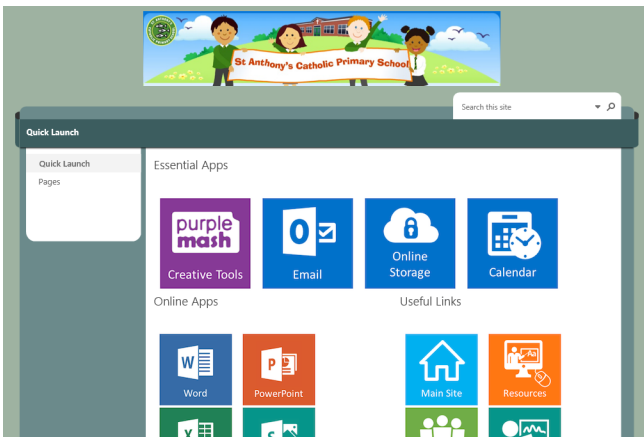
St Anthony's Catholic Primary School

Search this site

Quick Launch

Quick Launch
Pages

Essential Apps

purple mash
Creative Tools

Email

Online Storage

Calendar

Online Apps

Useful Links

Word

PowerPoint

Main Site

Resources